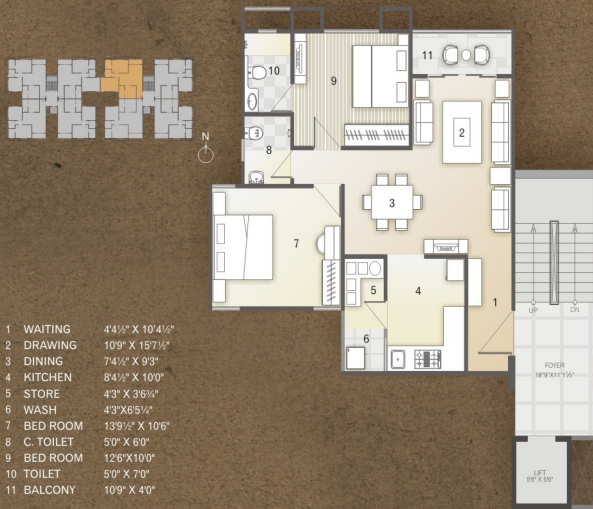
N

10
9
11
2
8
3
7
5
4
1
6

UP
DN
FOYER
18'9"X11'1½"
LIFT
7'6" X 7'6"

| | | |
|---|---|---|
| 1 | WAITING | 4'4½" X 10'4½" |
| 2 | DRAWING | 10'9" X 15'7½" |
| 3 | DINING | 7'4½" X 9'3" |
| 4 | KITCHEN | 8'4½" X 10'0" |
| 5 | STORE | 4'3" X 3'6¾" |
| 6 | WASH | 4'3"X6'5¼" |
| 7 | BED ROOM | 13'9½" X 10'6" |
| 8 | C. TOILET | 5'0" X 6'0" |
| 9 | BED ROOM | 12'6"X10'0" |
| 10 | TOILET | 5'0" X 7'0" |
| 11 | BALCONY | 10'9" X 4'0" |